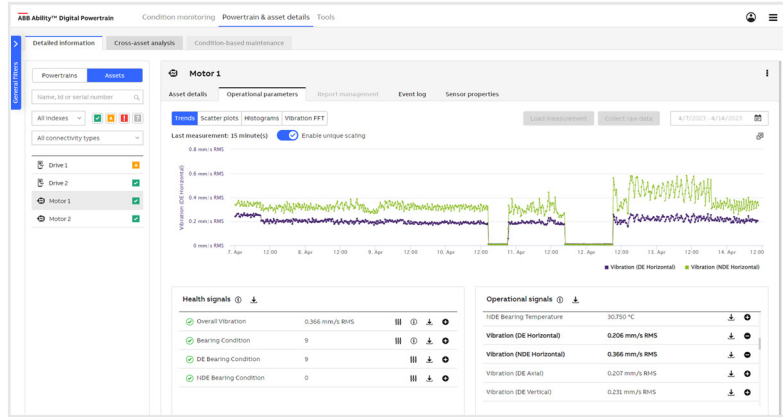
ABB Ability™ Digital Powertrain
Condition monitoring
Powertrain & asset details
Tools

General Filters

Detailed information
Cross-asset analysis
Condition-based maintenance

Powertrains
Assets
Name, Id or serial number
All indexes
All connectivity types
Drive 1
Drive 2
Motor 1
Motor 2

Motor 1

Asset details
Operational parameters
Report management
Event log
Sensor properties

Trends
Scatter plots
Histograms
Vibration FFT
Load measurement
Collect raw data
4/7/2023 - 4/14/2023

Last measurement: 15 minute(s)
Enable unique scaling

0.8 mm/s RMS
0.6 mm/s RMS
0.4 mm/s RMS
0.2 mm/s RMS
0 mm/s RMS
Vibration (DE Horizontal)
7. Apr
12:00
8. Apr
12:00
9. Apr
12:00
10. Apr
12:00
11. Apr
12:00
12. Apr
12:00
13. Apr
12:00
14. Apr
12:00
Vibration (DE Horizontal)
Vibration (NDE Horizontal)

Health signals
| | | |
|---|---|---|
| Overall Vibration | 0.366 mm/s RMS | |
| Bearing Condition | 9 | |
| DE Bearing Condition | 9 | |
| NDE Bearing Condition | 0 | |

Operational signals
| | |
|---|---|
| NDE Bearing Temperature | 30.750 °C |
| Vibration (DE Horizontal) | 0.206 mm/s RMS |
| Vibration (NDE Horizontal) | 0.366 mm/s RMS |
| Vibration (DE Axial) | 0.207 mm/s RMS |
| Vibration (DE Vertical) | 0.231 mm/s RMS |